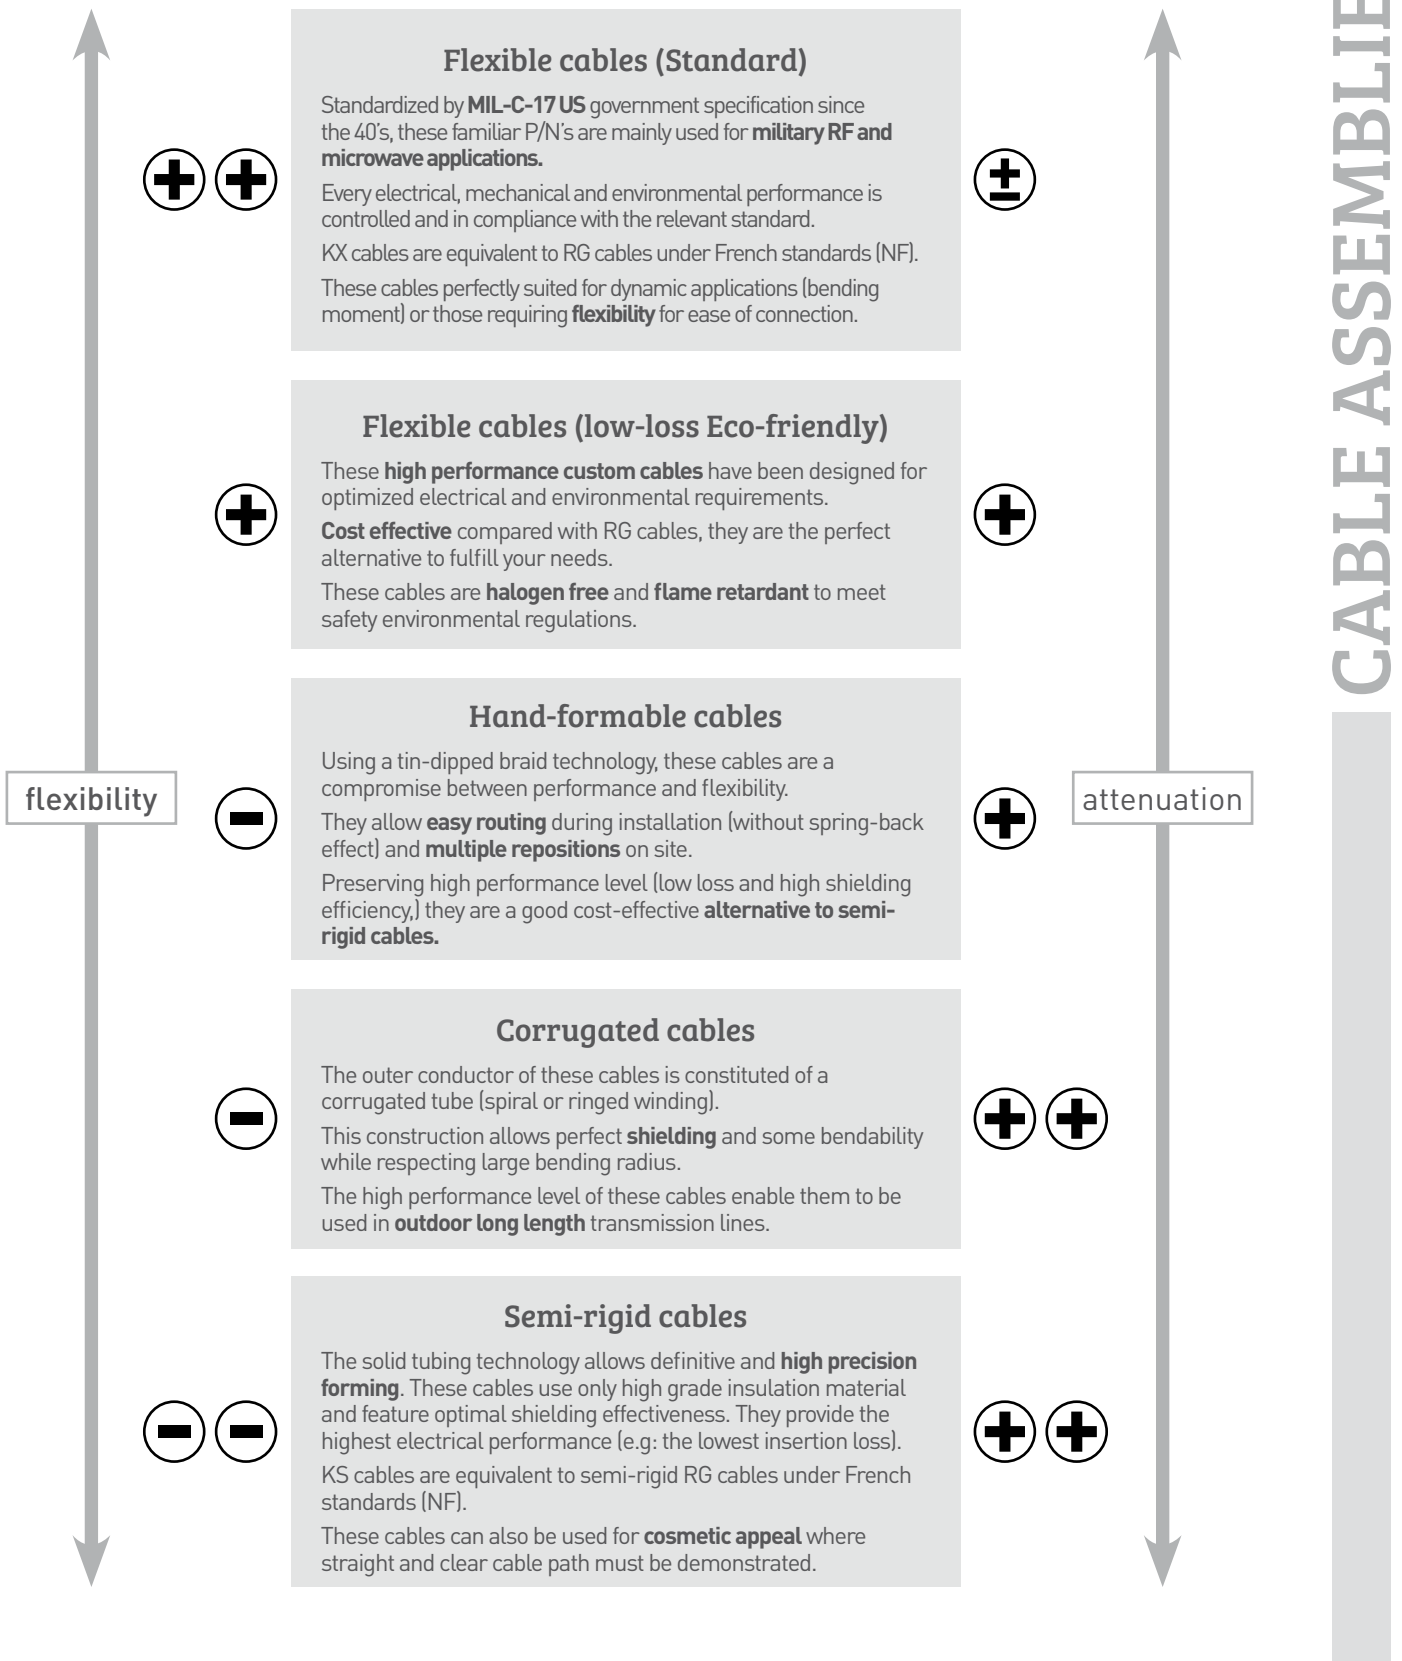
CABLE ASSEMBLIE

flexibility

attenuation

Flexible cables (Standard)

Standardized by MIL-C-17 US government specification since the 40's, these familiar P/N's are mainly used for military RF and microwave applications.

Every electrical, mechanical and environmental performance is controlled and in compliance with the relevant standard.

KX cables are equivalent to RG cables under French standards (NF).

These cables perfectly suited for dynamic applications (bending moment) or those requiring flexibility for ease of connection.

Flexible cables (low-loss Eco-friendly)

These high performance custom cables have been designed for optimized electrical and environmental requirements.

Cost effective compared with RG cables, they are the perfect alternative to fulfill your needs.

These cables are halogen free and flame retardant to meet safety environmental regulations.

Hand-formable cables

Using a tin-dipped braid technology, these cables are a compromise between performance and flexibility.

They allow easy routing during installation (without spring-back effect) and multiple repositions on site.

Preserving high performance level (low loss and high shielding efficiency,) they are a good cost-effective alternative to semi-rigid cables.

Corrugated cables

The outer conductor of these cables is constituted of a corrugated tube (spiral or ringed winding).

This construction allows perfect shielding and some bendability while respecting large bending radius.

The high performance level of these cables enable them to be used in outdoor long length transmission lines.

Semi-rigid cables

The solid tubing technology allows definitive and high precision forming. These cables use only high grade insulation material and feature optimal shielding effectiveness. They provide the highest electrical performance (e.g: the lowest insertion loss).

KS cables are equivalent to semi-rigid RG cables under French standards (NF).

These cables can also be used for cosmetic appeal where straight and clear cable path must be demonstrated.